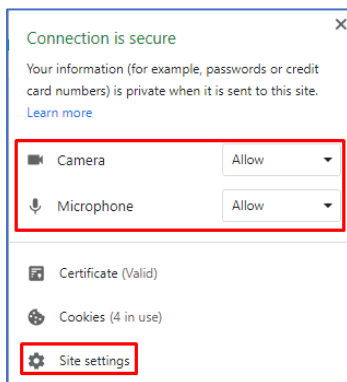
×

Connection is secure

Your information (for example, passwords or credit card numbers) is private when it is sent to this site.
Learn more

Camera Allow

Microphone Allow

Certificate (Valid)

Cookies (4 in use)

Site settings